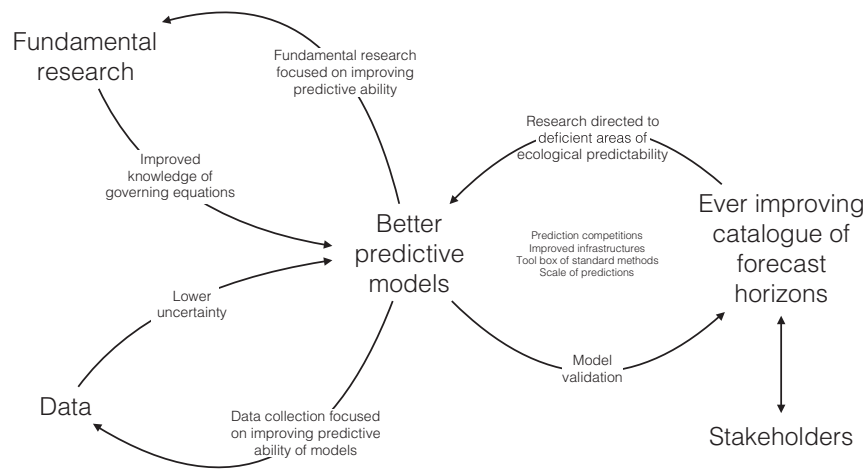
Fundamental research

Fundamental research focused on improving predictive ability

Research directed to deficient areas of ecological predictability

Improved knowledge of governing equations

Better predictive models

Prediction competitions
Improved infrastructures
Tool box of standard methods
Scale of predictions

Ever improving catalogue of forecast horizons

Lower uncertainty

Model validation

Data

Data collection focused on improving predictive ability of models

Stakeholders